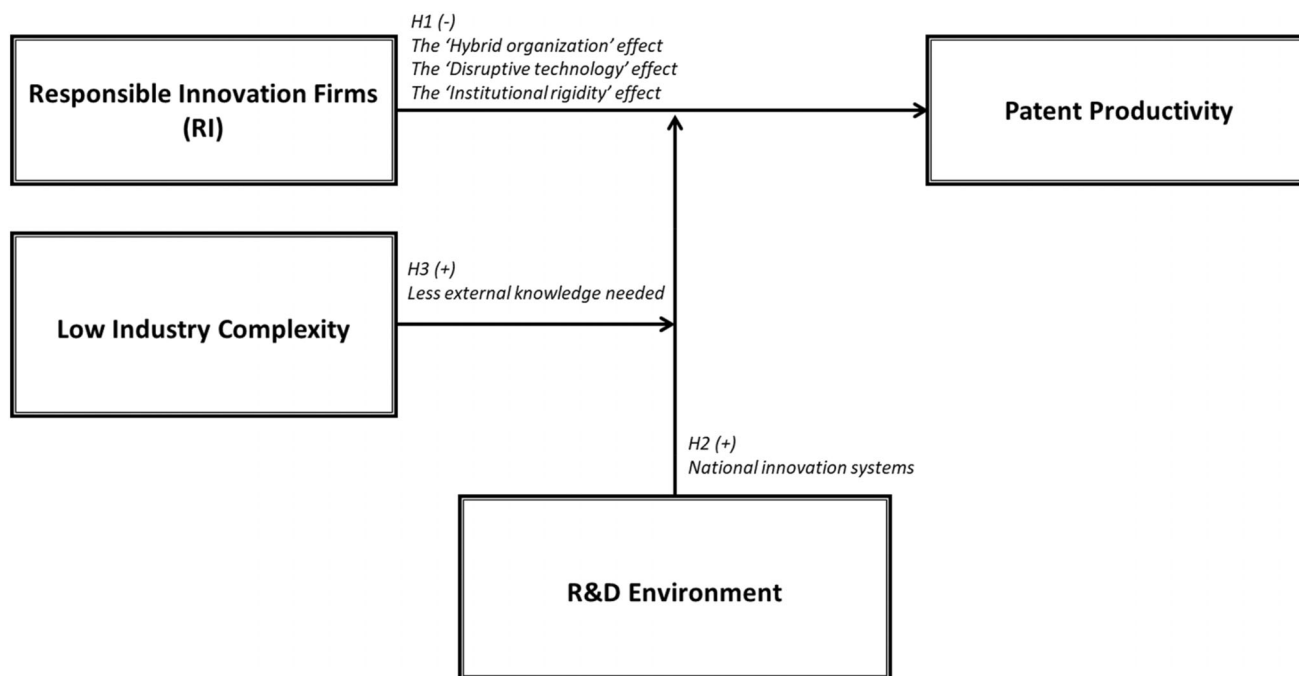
Responsible Innovation Firms (RI)

H1 (-)
The 'Hybrid organization' effect
The 'Disruptive technology' effect
The 'Institutional rigidity' effect

Patent Productivity

Low Industry Complexity

H3 (+)
Less external knowledge needed

H2 (+)
National innovation systems

R&D Environment